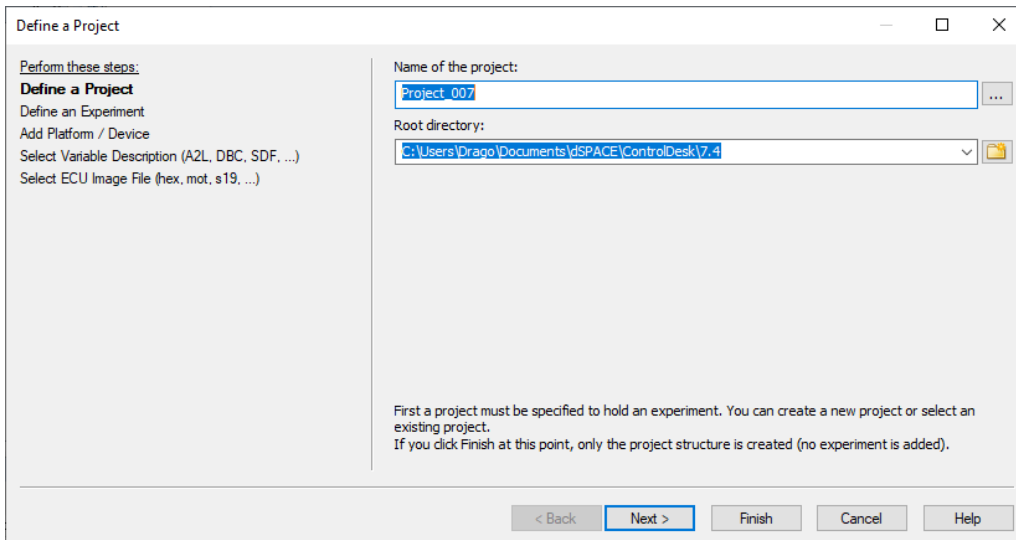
Define a Project

Perform these steps:
Define a Project
Define an Experiment
Add Platform / Device
Select Variable Description (A2L, DBC, SDF, ...)
Select ECU Image File (hex, mot, s19, ...)

Name of the project:
Project_007
...
Root directory:
C:\Users\Drago\Documents\dSPACE\ControlDesk\7.4

First a project must be specified to hold an experiment. You can create a new project or select an existing project.
If you click Finish at this point, only the project structure is created (no experiment is added).

< Back
Next >
Finish
Cancel
Help